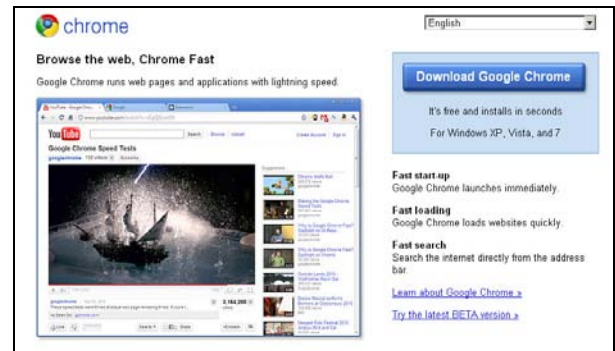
chrome

English

Browse the web, Chrome Fast

Google Chrome runs web pages and applications with lightning speed.

YouTube

Google Chrome Speed Tests

Download Google Chrome

It's free and installs in seconds

For Windows XP, Vista, and 7

Fast start-up
Google Chrome launches immediately.

Fast loading
Google Chrome loads websites quickly.

Fast search
Search the internet directly from the address bar.

Learn about Google Chrome »

Try the latest BETA version »